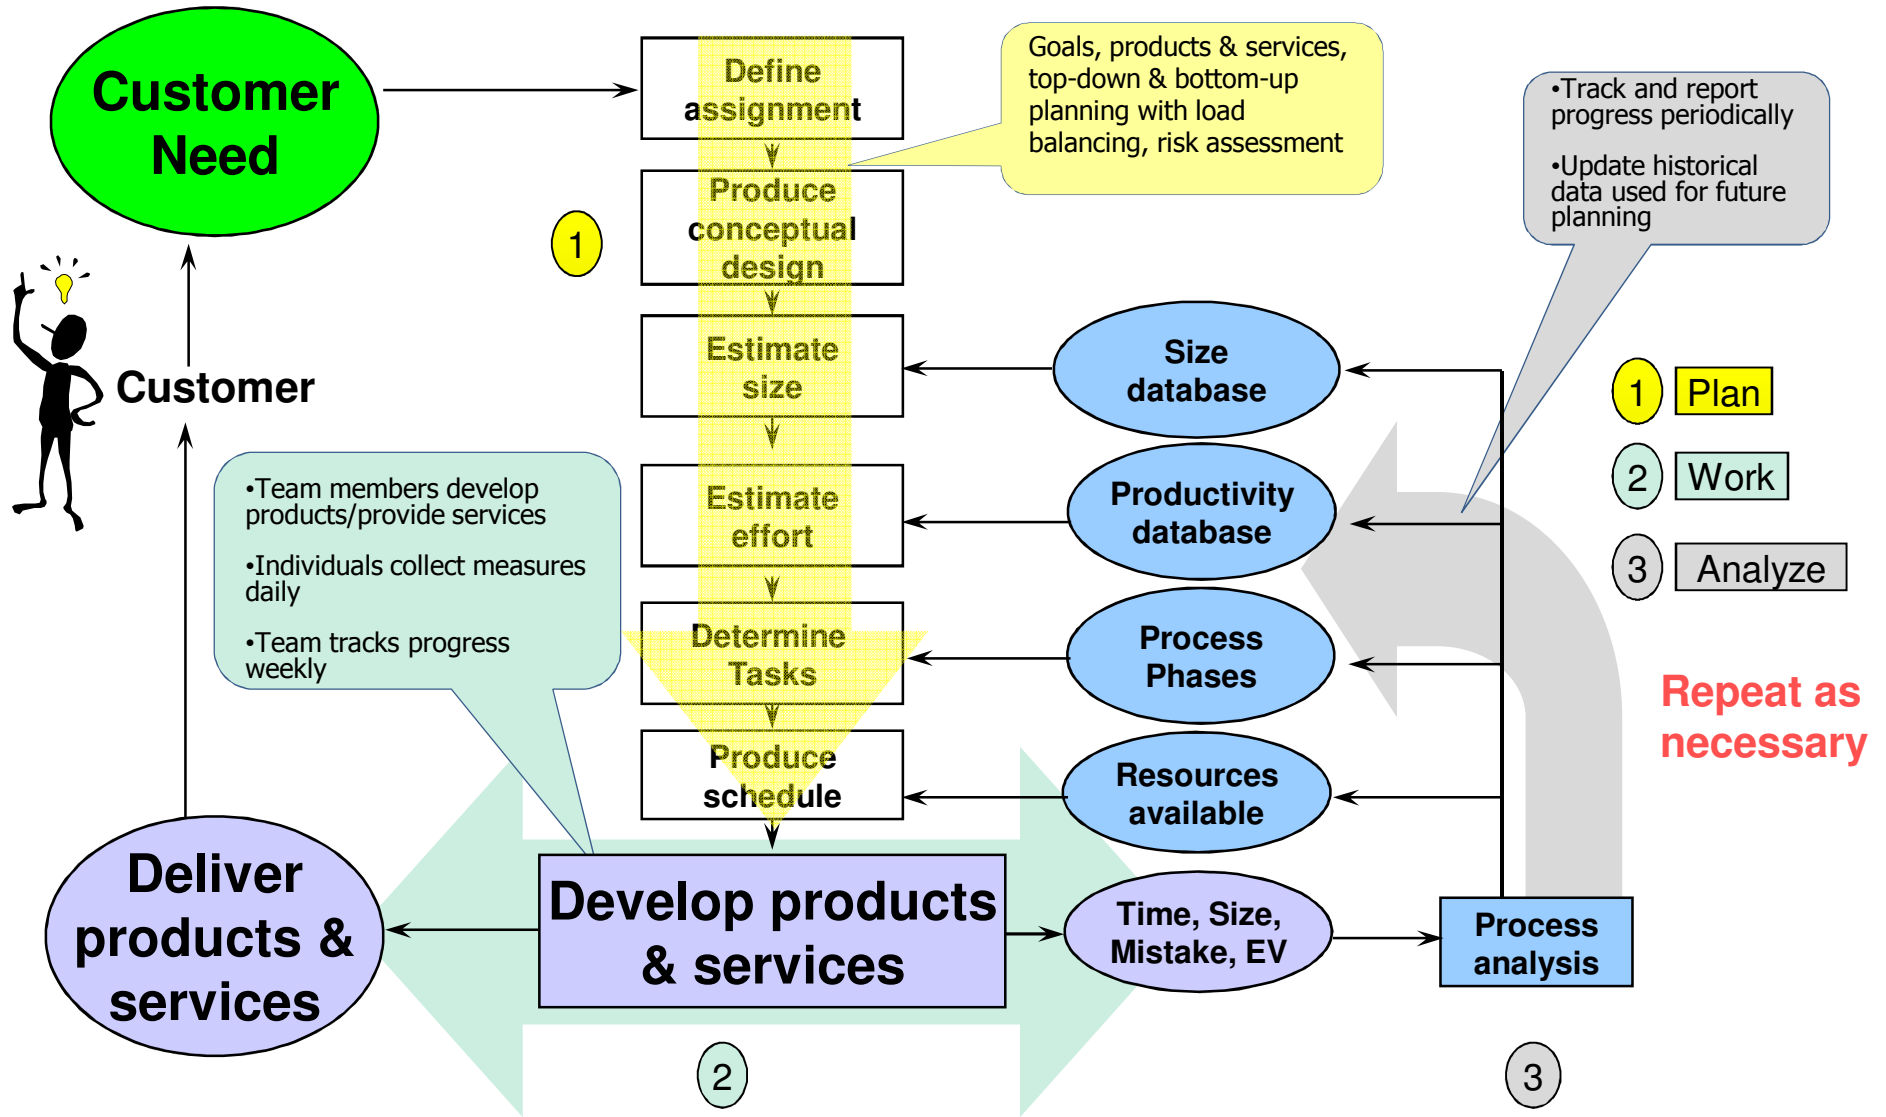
Customer Need

Define assignment

Goals, products & services, top-down & bottom-up planning with load balancing, risk assessment

•Track and report progress periodically

•Update historical data used for future planning

Produce conceptual design

1

Customer

Estimate size

Size database

1 Plan

2 Work

3 Analyze

Estimate effort

Productivity database

•Team members develop products/provide services

•Individuals collect measures daily

•Team tracks progress weekly

Determine Tasks

Process Phases

Repeat as necessary

Produce schedule

Resources available

Deliver products & services

Develop products & services

Time, Size, Mistake, EV

Process analysis

2

3